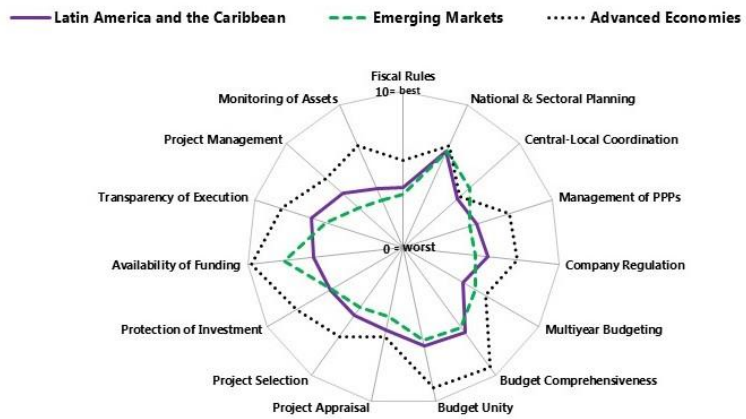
Latin America and the Caribbean
Emerging Markets
Advanced Economies

Fiscal Rules
10= best
National & Sectoral Planning
Central-Local Coordination
Management of PPPs
Company Regulation
Multiyear Budgeting
Budget Comprehensiveness
Budget Unity
Project Appraisal
Project Selection
Protection of Investment
Availability of Funding
Transparency of Execution
Project Management
Monitoring of Assets
0 = worst